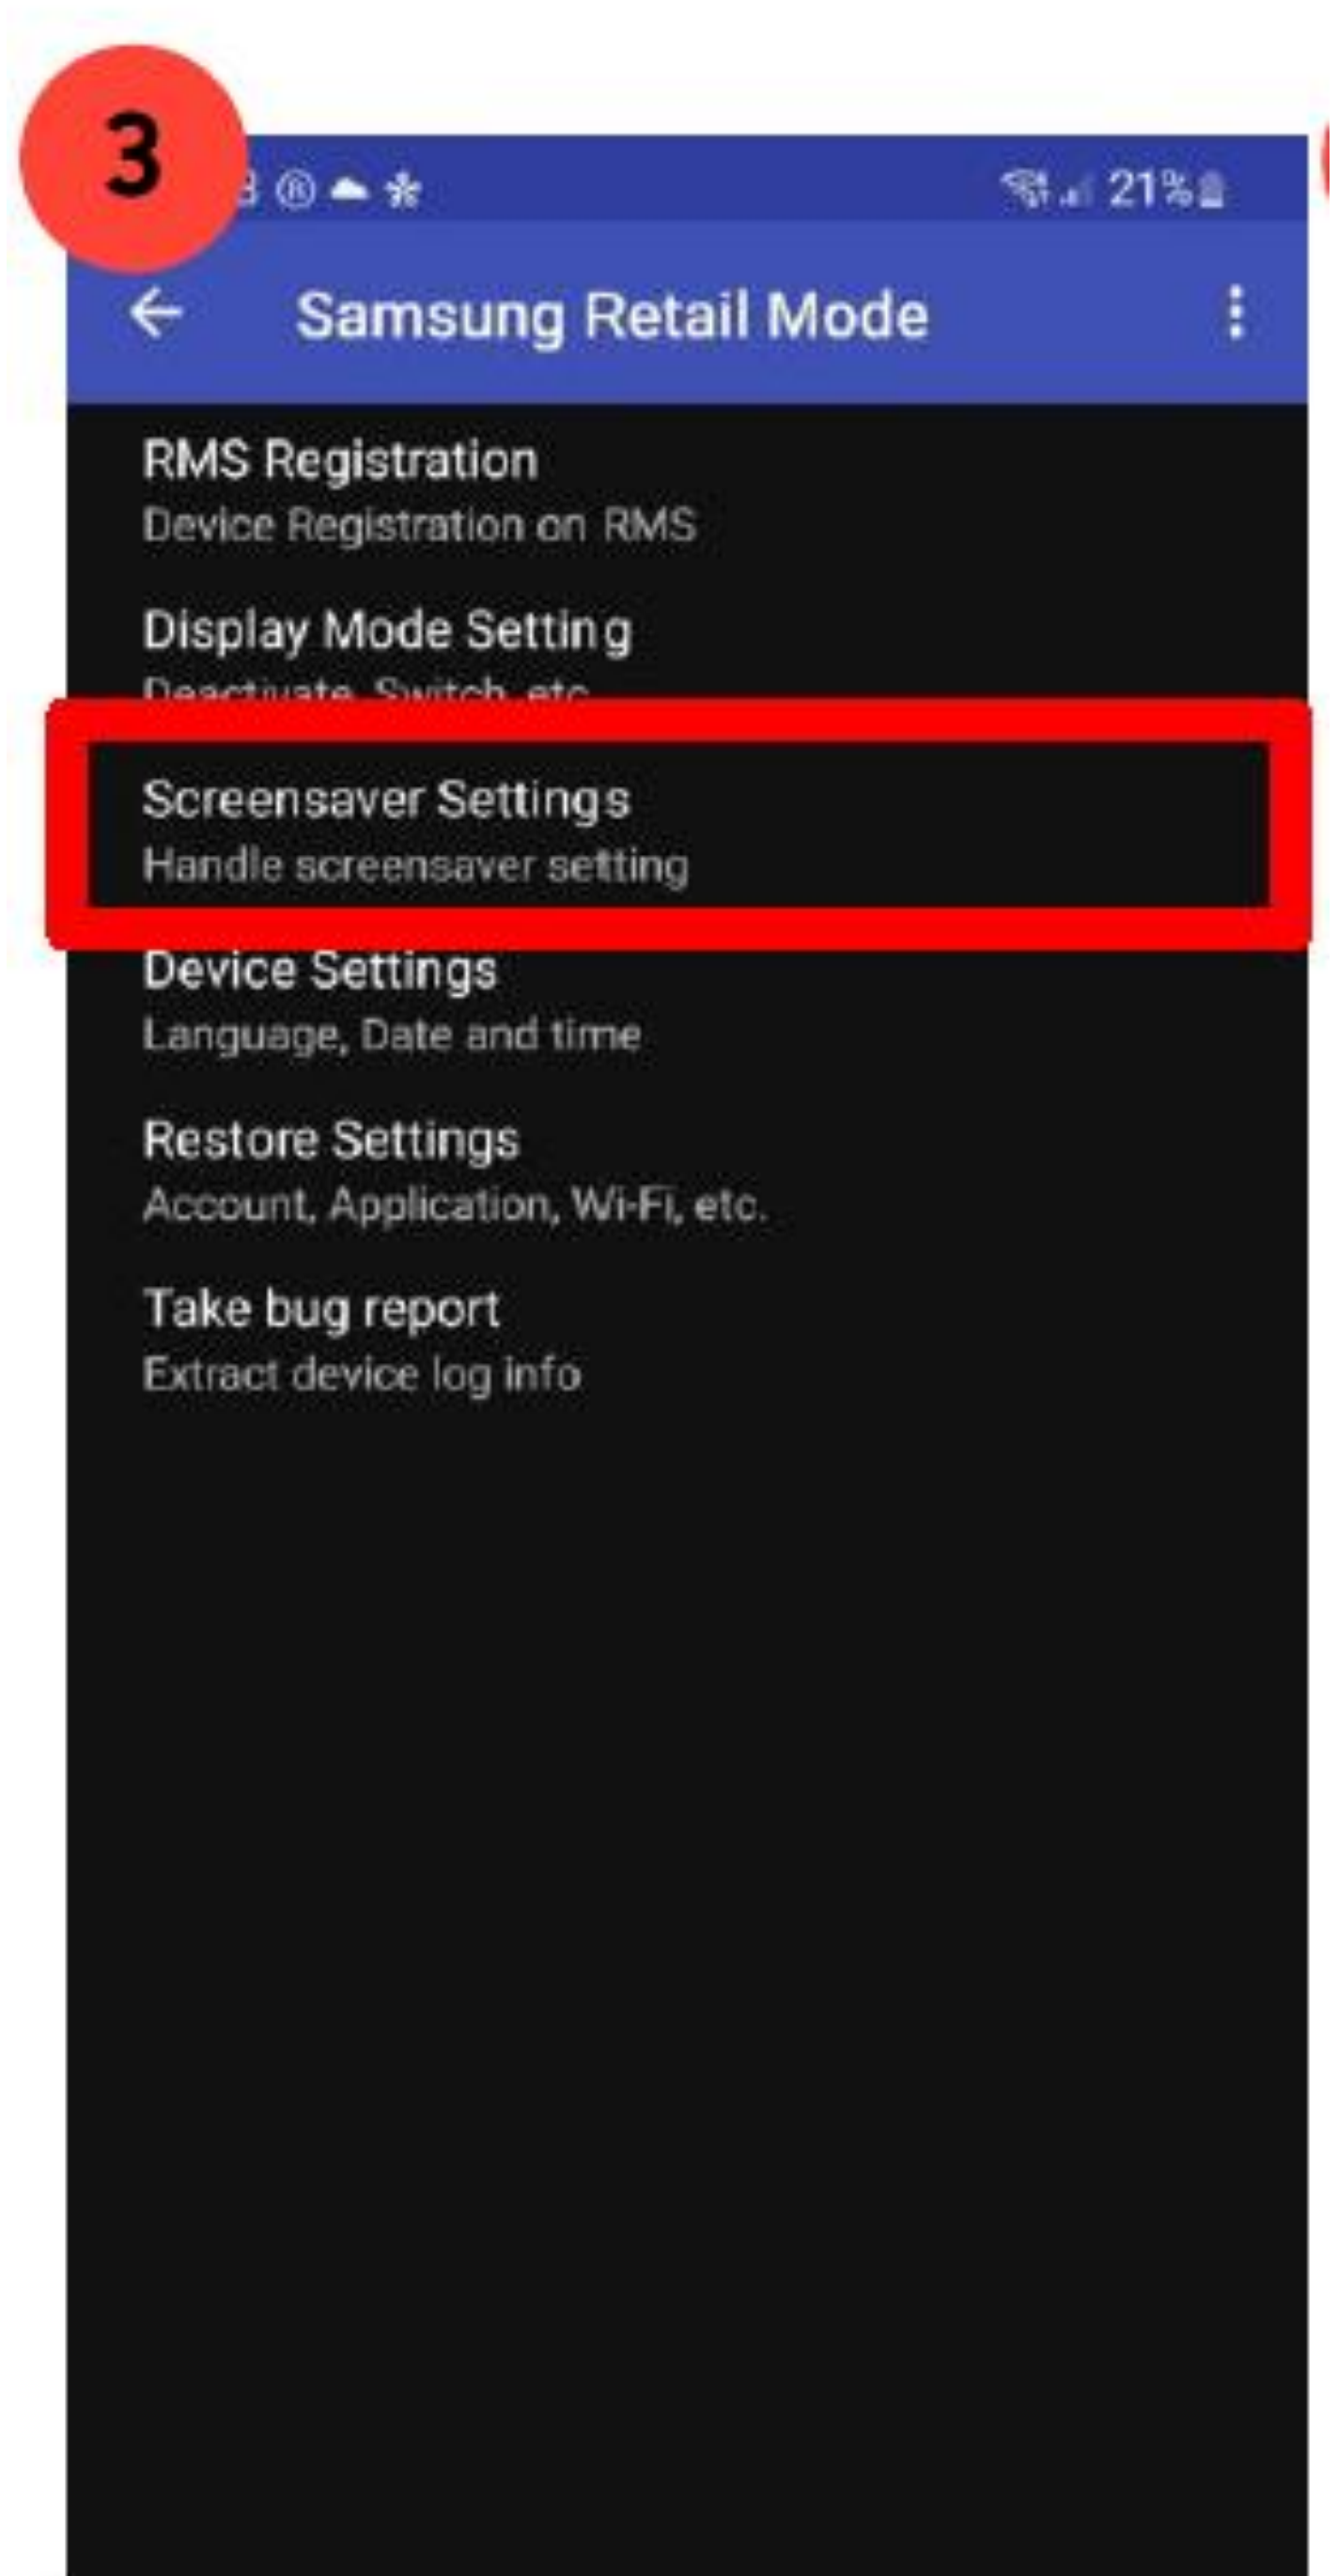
3

21%

Samsung Retail Mode

RMS Registration
Device Registration on RMS

Display Mode Setting
Deactivate, Switch, etc.

Screensaver Settings
Handle screensaver setting

Device Settings
Language, Date and time

Restore Settings
Account, Application, Wi-Fi, etc.

Take bug report
Extract device log info